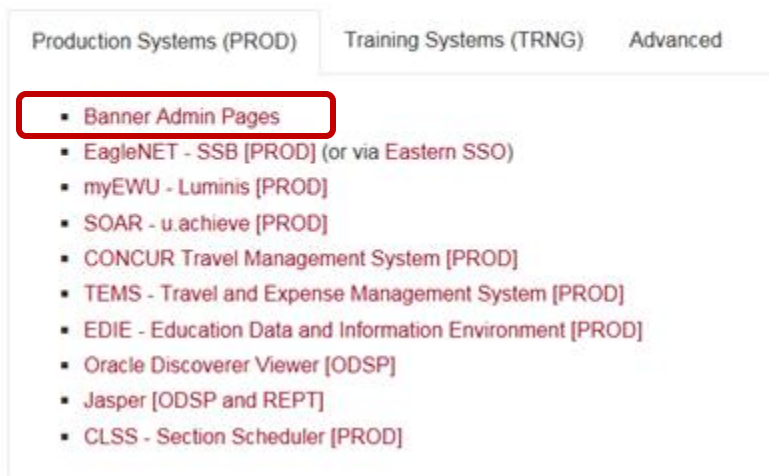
Production Systems (PROD) Training Systems (TRNG) Advanced

- Banner Admin Pages
- EagleNET - SSB [PROD] (or via Eastern SSO)
- myEWU - Luminis [PROD]
- SOAR - u.achieve [PROD]
- CONCUR Travel Management System [PROD]
- TEMS - Travel and Expense Management System [PROD]
- EDIE - Education Data and Information Environment [PROD]
- Oracle Discoverer Viewer [ODSP]
- Jasper [ODSP and REPT]
- CLSS - Section Scheduler [PROD]